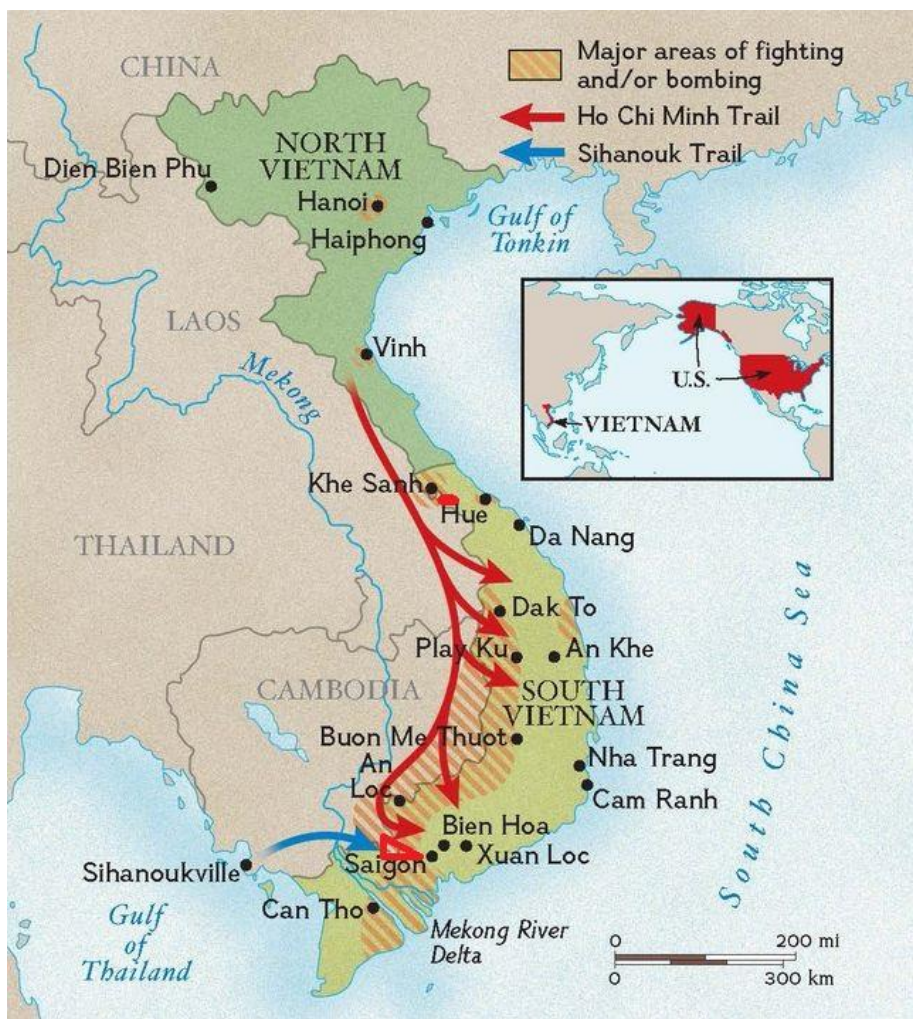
Major areas of fighting and/or bombing
Ho Chi Minh Trail
Sihanouk Trail

CHINA
NORTH VIETNAM
Dien Bien Phu
Hanoi
Haiphong
Gulf of Tonkin
LAOS
Vinh
Mekong
U.S.
VIETNAM
Khe Sanh
Hue
Da Nang
THAILAND
Dak To
Play Ku
An Khe
CAMBODIA
SOUTH VIETNAM
Buon Me Thuot
Nha Trang
An Loc
Cam Ranh
Bien Hoa
Saigon
Xuan Loc
Sihanoukville
Can Tho
Gulf of Thailand
Mekong River Delta
South China Sea
0 200 mi
0 300 km